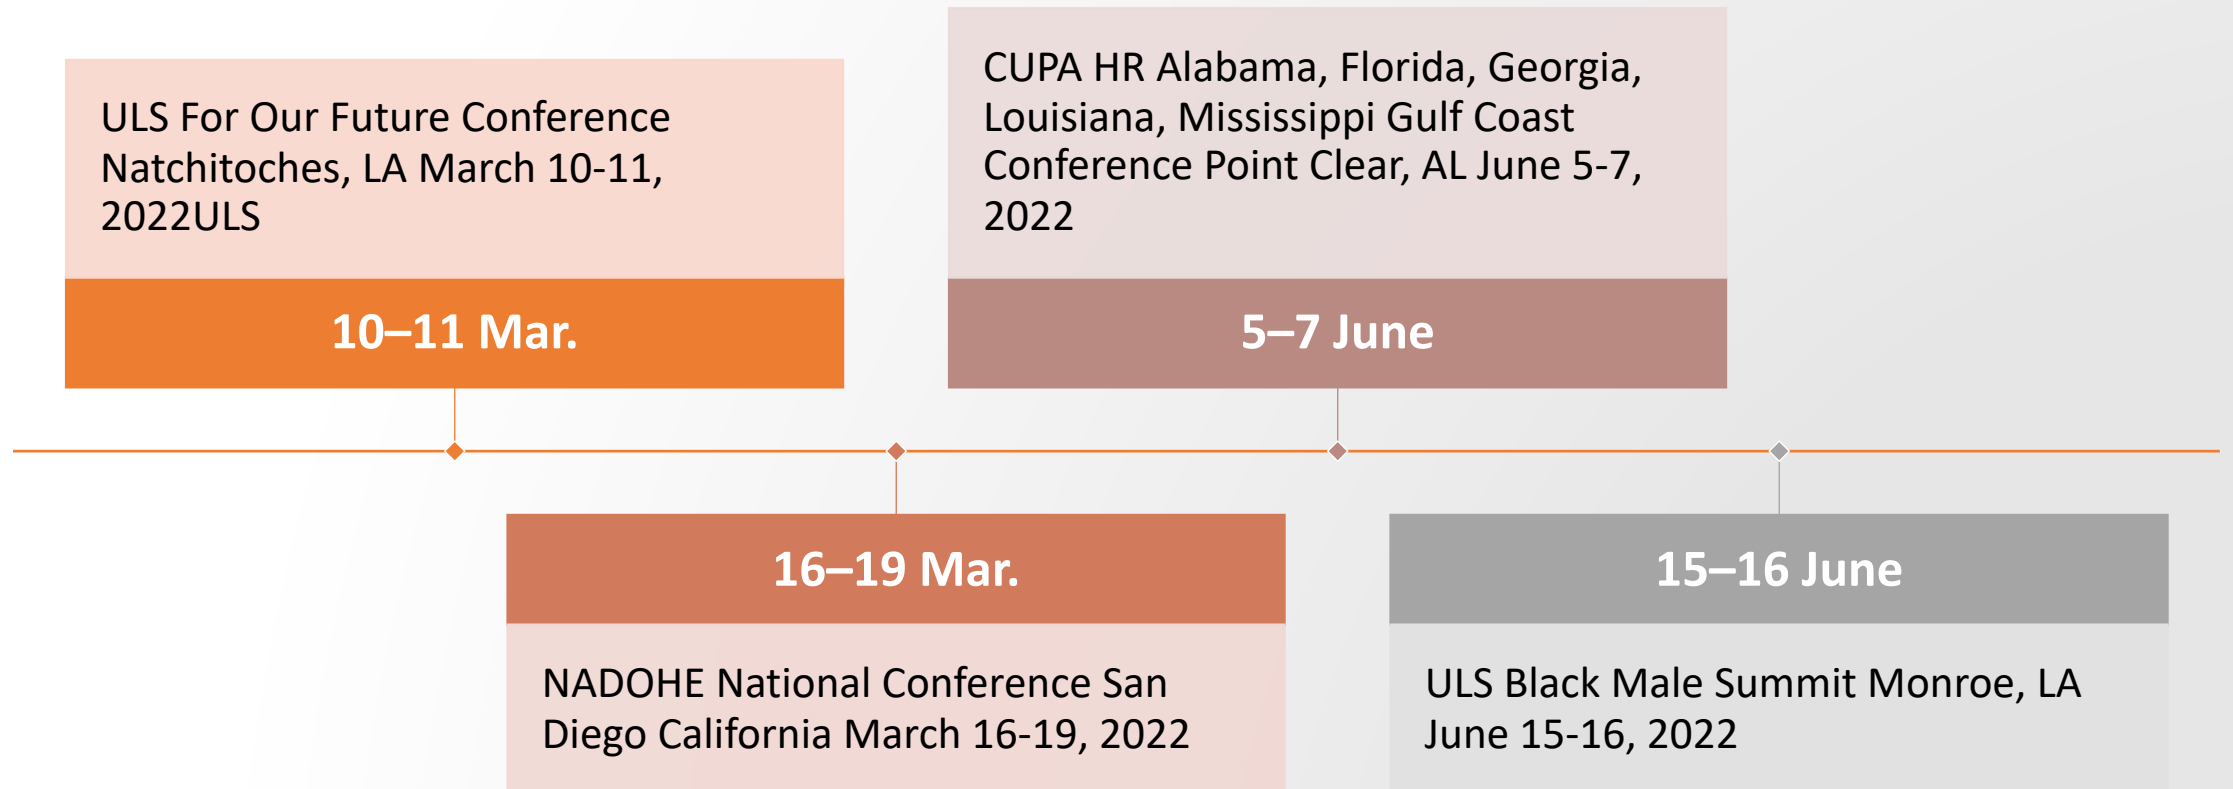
ULS For Our Future Conference Natchitoches, LA March 10-11, 2022ULS

10–11 Mar.

CUPA HR Alabama, Florida, Georgia, Louisiana, Mississippi Gulf Coast Conference Point Clear, AL June 5-7, 2022

5–7 June

16–19 Mar.

NADOHE National Conference San Diego California March 16-19, 2022

15–16 June

ULS Black Male Summit Monroe, LA June 15-16, 2022